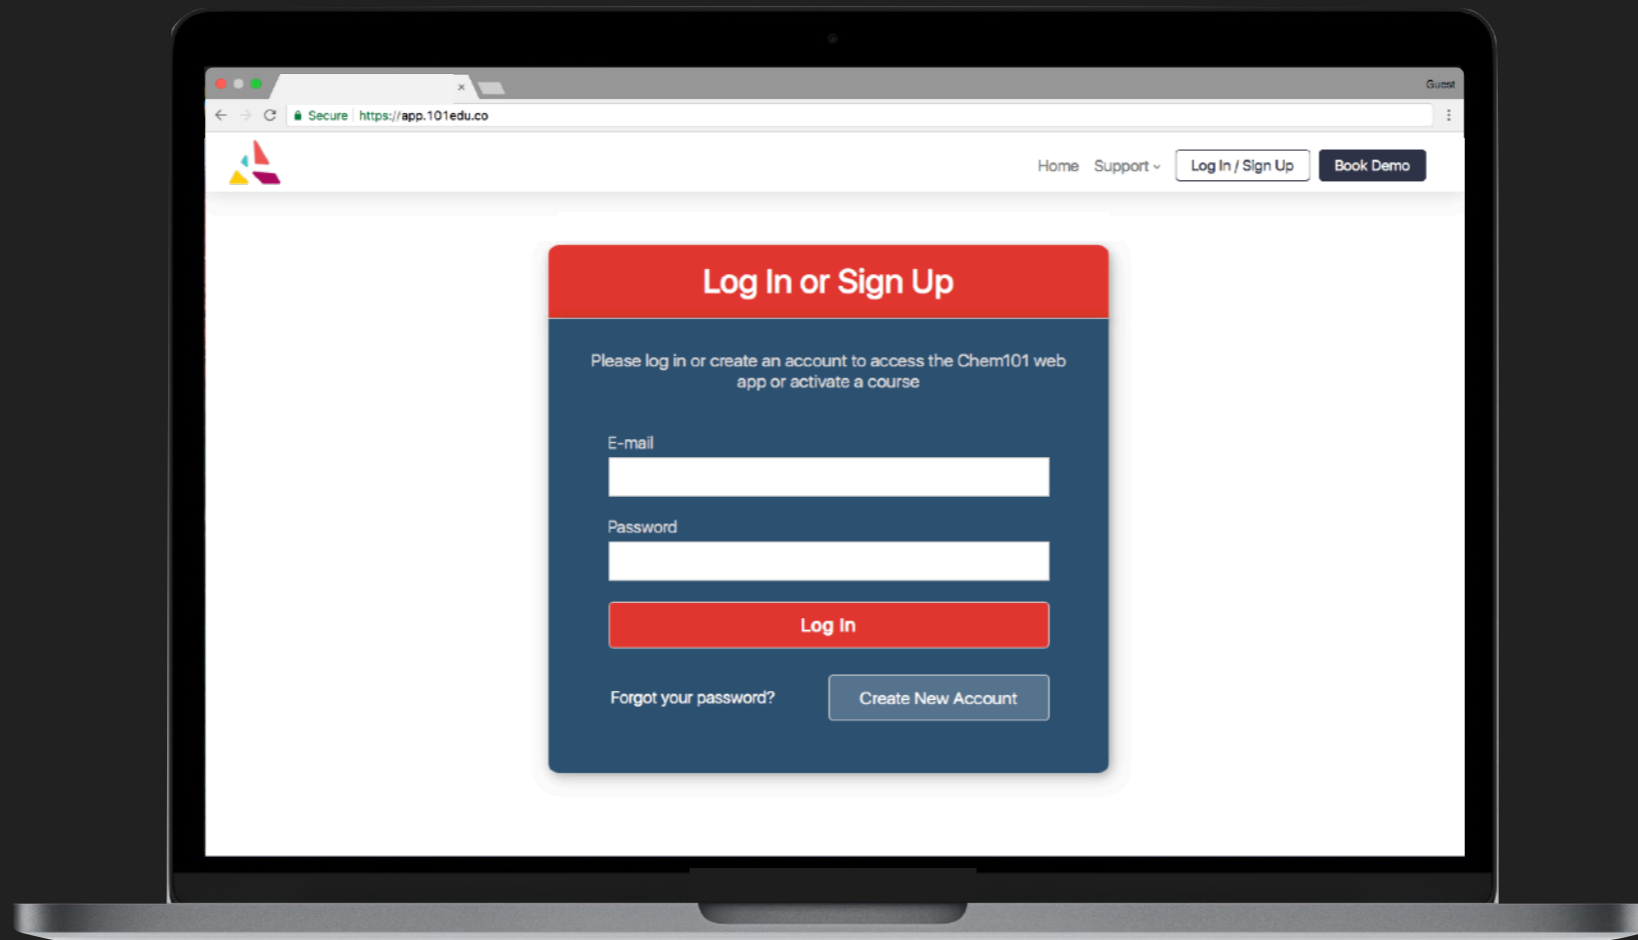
Guest

Secure https://app.101edu.co

Home Support Log In / Sign Up Book Demo

Log In or Sign Up

Please log in or create an account to access the Chem101 web app or activate a course

E-mail

Password

Log In

Forgot your password?

Create New Account